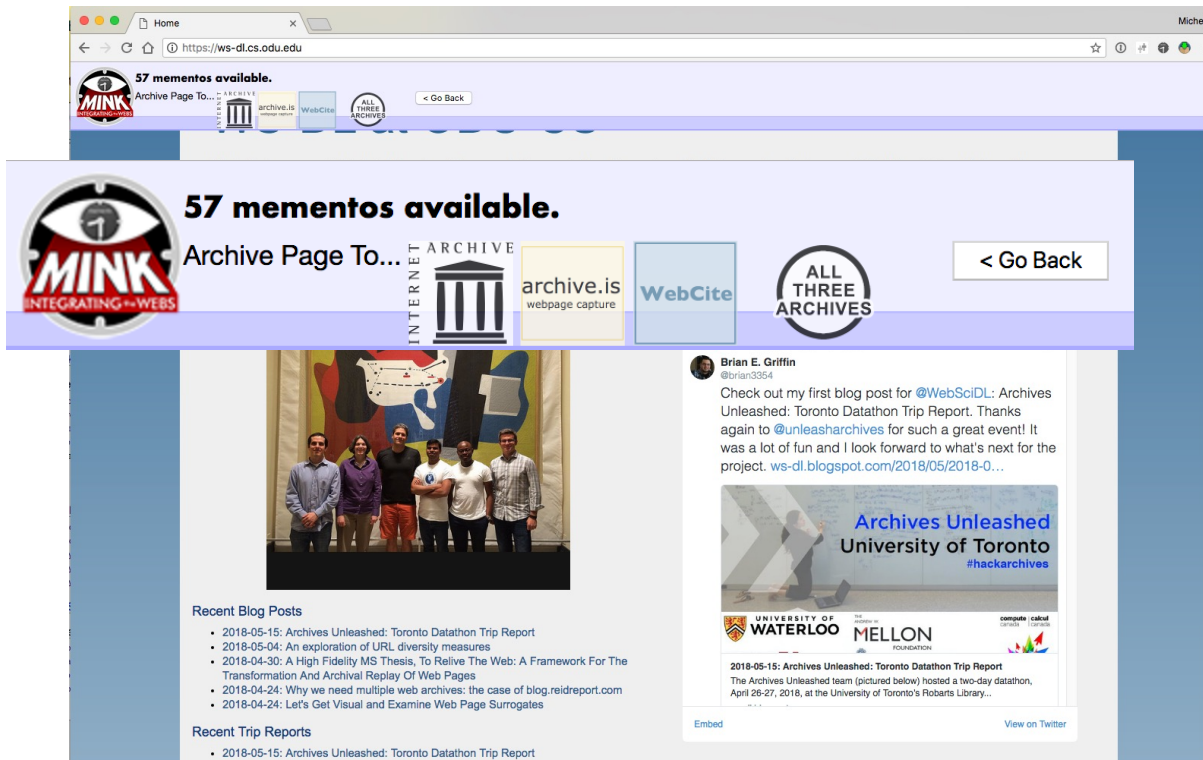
Home

Miche

https://ws-dl.cs.odu.edu

MINK INTEGRATING the WEBS

57 mementos available.

Archive Page To...

INTERNET ARCHIVE

archive.is webpage capture

WebCite

ALL THREE ARCHIVES

< Go Back

MINK INTEGRATING the WEBS

57 mementos available.

Archive Page To...

INTERNET ARCHIVE

archive.is webpage capture

WebCite

ALL THREE ARCHIVES

< Go Back

Brian E. Griffin
@brian3354

Check out my first blog post for @WebSciDL: Archives Unleashed: Toronto Datathon Trip Report. Thanks again to @unleasharchives for such a great event! It was a lot of fun and I look forward to what's next for the project. ws-dl.blogspot.com/2018/05/2018-0…

Archives Unleashed
University of Toronto
#hackarchives

UNIVERSITY OF WATERLOO

THE ANDREW W. MELLON FOUNDATION

compute canada | calcul canada

2018-05-15: Archives Unleashed: Toronto Datathon Trip Report
The Archives Unleashed team (pictured below) hosted a two-day datathon, April 26-27, 2018, at the University of Toronto's Robarts Library...

Embed

View on Twitter

Recent Blog Posts

- 2018-05-15: Archives Unleashed: Toronto Datathon Trip Report
- 2018-05-04: An exploration of URL diversity measures
- 2018-04-30: A High Fidelity MS Thesis, To Relive The Web: A Framework For The Transformation And Archival Replay Of Web Pages
- 2018-04-24: Why we need multiple web archives: the case of blog.reidreport.com
- 2018-04-24: Let's Get Visual and Examine Web Page Surrogates

Recent Trip Reports

- 2018-05-15: Archives Unleashed: Toronto Datathon Trip Report